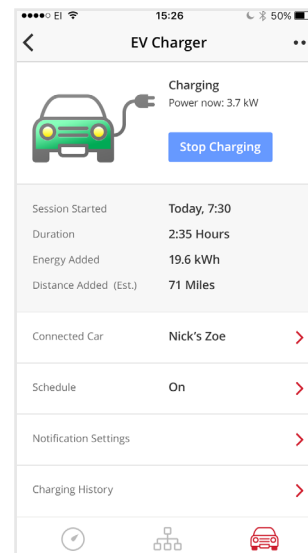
●●●●○ EI 15:26 50%

EV Charger

Charging
Power now: 3.7 kW

Stop Charging

| Session Started | Today, 7:30 |
|---|---|
| Duration | 2:35 Hours |
| Energy Added | 19.6 kWh |
| Distance Added (Est.) | 71 Miles |

Connected Car Nick's Zoe

Schedule On

Notification Settings

Charging History